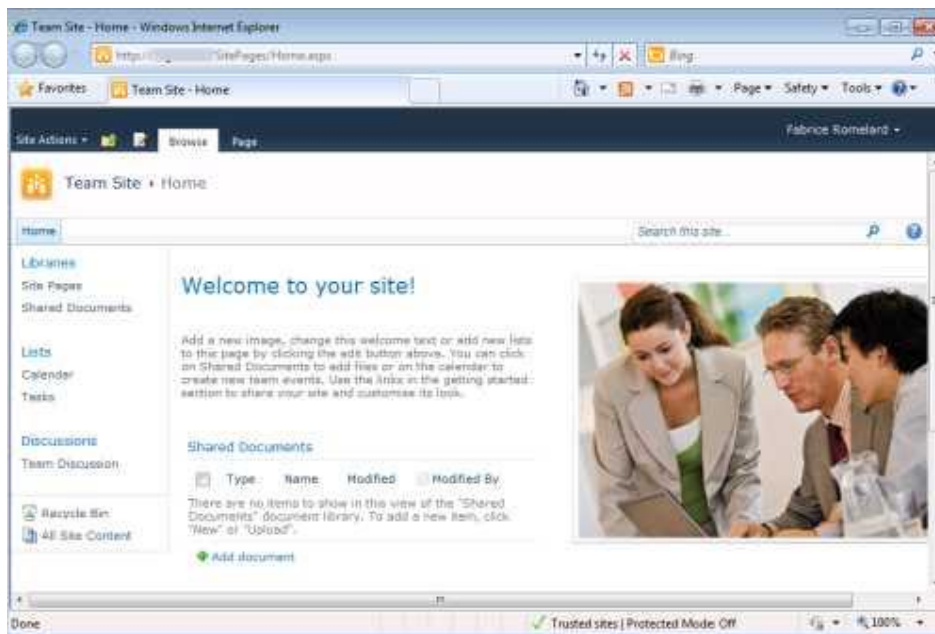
Team Site - Home - Windows Internet Explorer

http://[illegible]/SitePages/Home.aspx

Bing

Favorites

Team Site - Home

Page ▾ Safety ▾ Tools ▾

Site Actions ▾

Browse

Page

Fabrice Romelard ▾

Team Site ▸ Home

Home

Search this site...

Libraries

Site Pages

Shared Documents

Lists

Calendar

Tasks

Discussions

Team Discussion

Recycle Bin

All Site Content

Welcome to your site!

Add a new image, change this welcome text or add new lists to this page by clicking the edit button above. You can click on Shared Documents to add files or on the calendar to create new team events. Use the links in the getting started section to share your site and customize its look.

Shared Documents

| Type | Name | Modified | Modified By |
|---|---|---|---|

There are no items to show in this view of the "Shared Documents" document library. To add a new item, click "New" or "Upload".

Add document

Done

Trusted sites | Protected Mode: Off

100%